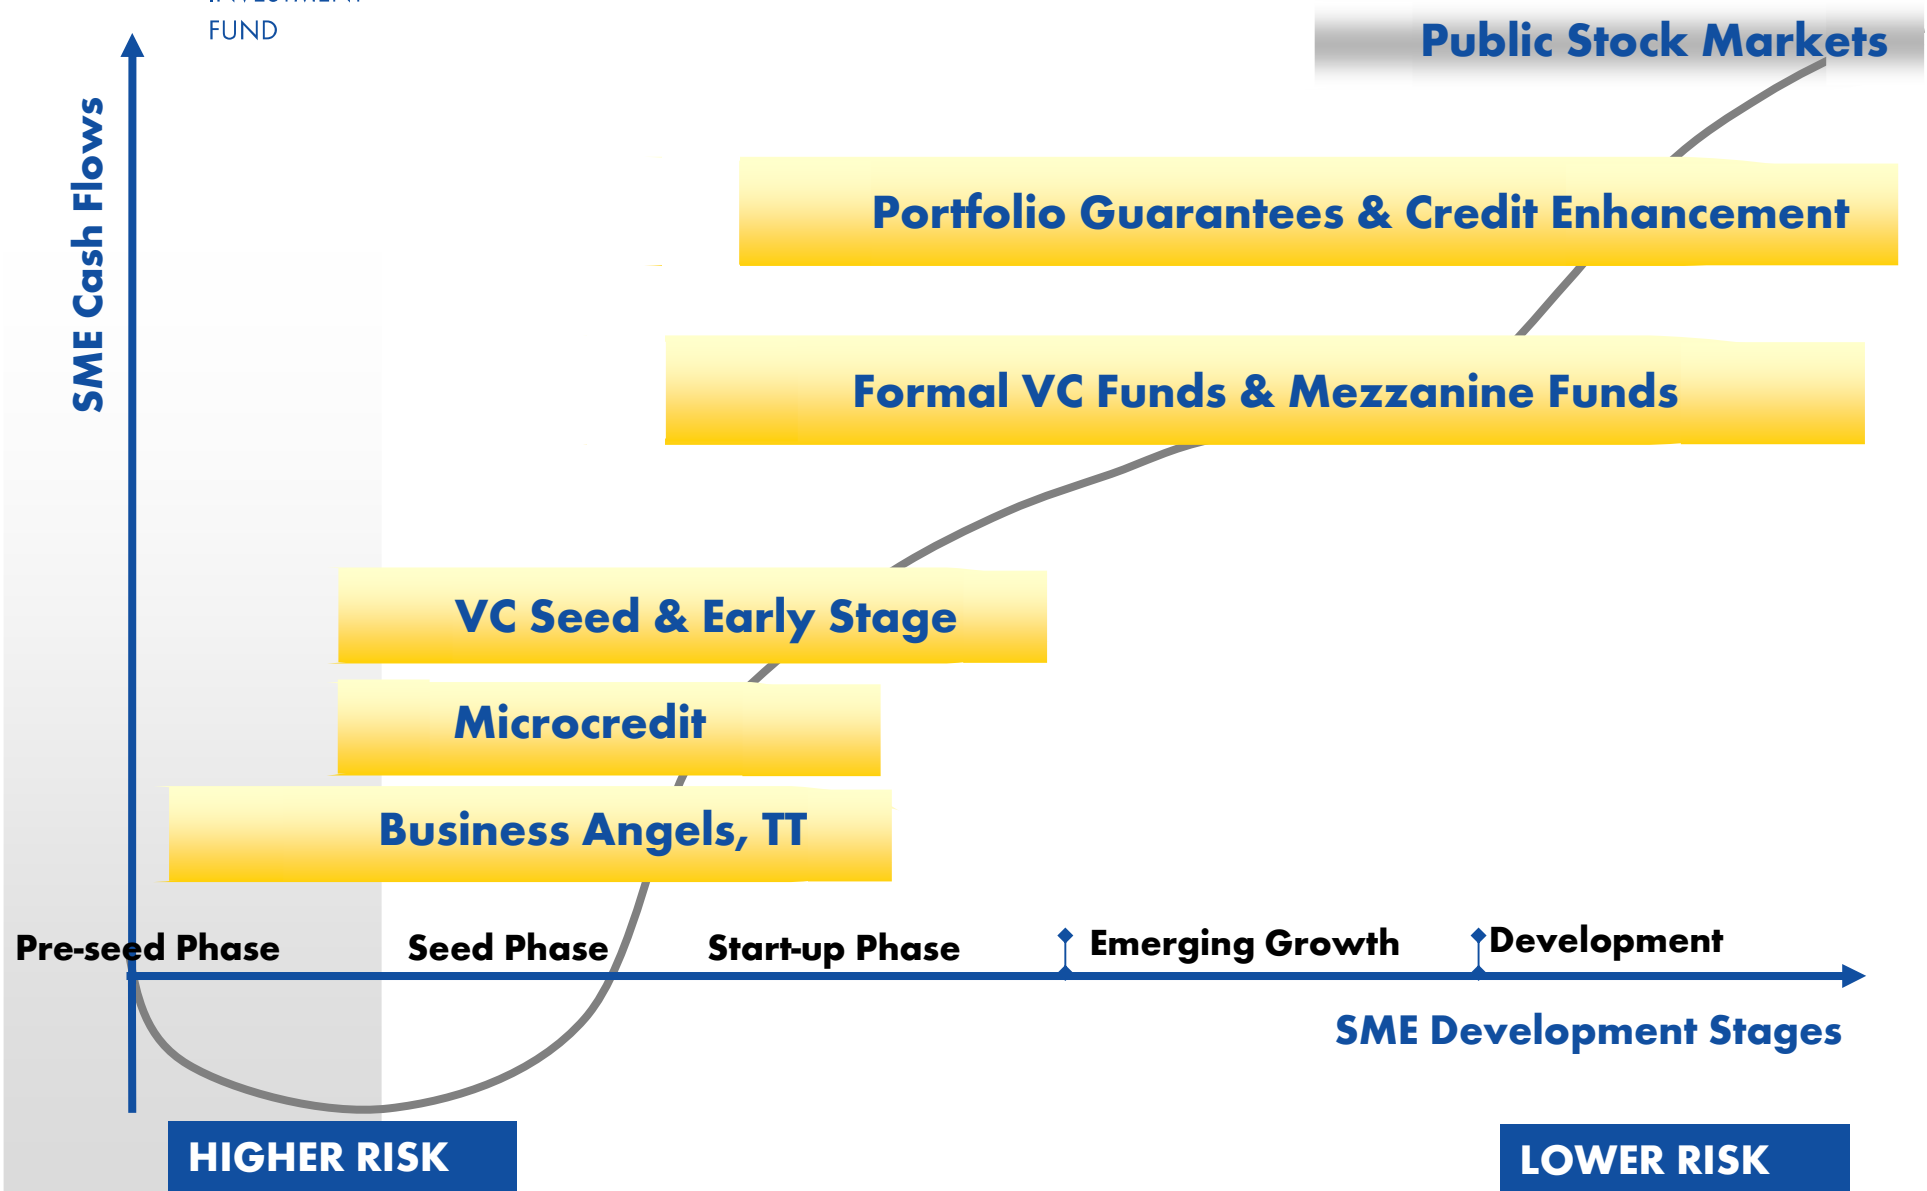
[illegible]
FUND

Public Stock Markets

SME Cash Flows

Portfolio Guarantees & Credit Enhancement

Formal VC Funds & Mezzanine Funds

VC Seed & Early Stage

Microcredit

Business Angels, TT

Pre-seed Phase

Seed Phase

Start-up Phase

Emerging Growth

Development

SME Development Stages

HIGHER RISK

LOWER RISK